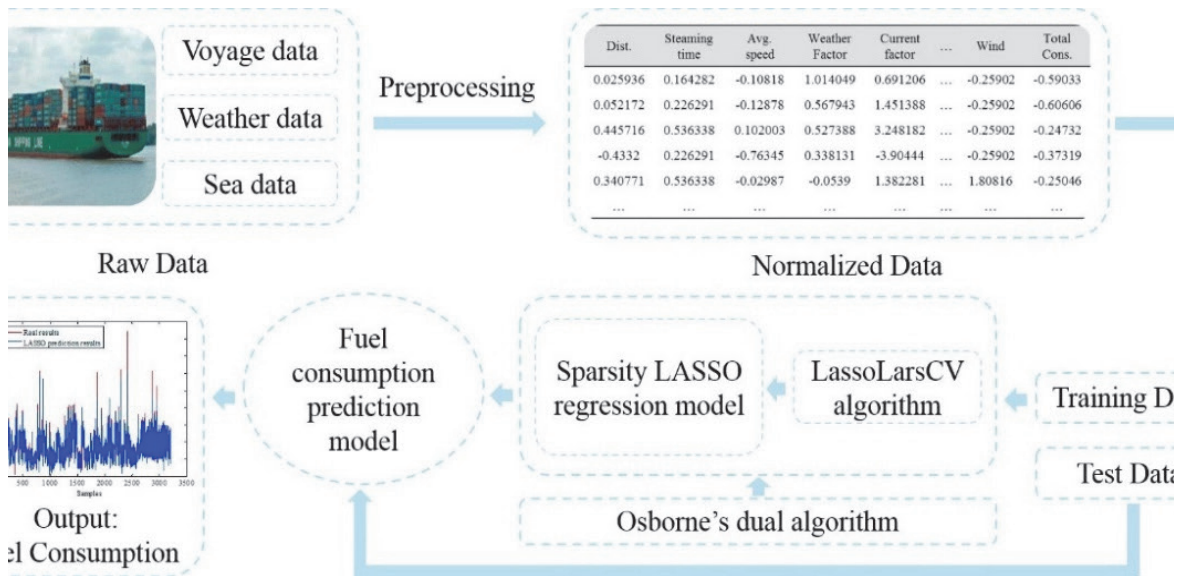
Voyage data

Weather data

Sea data

Raw Data

Preprocessing

| Dist. | Steaming time | Avg. speed | Weather Factor | Current factor | ... | Wind | Total Cons. |
|---|---|---|---|---|---|---|---|
| 0.025936 | 0.164282 | -0.10818 | 1.014049 | 0.691206 | ... | -0.25902 | -0.59033 |
| 0.052172 | 0.226291 | -0.12878 | 0.567943 | 1.451388 | ... | -0.25902 | -0.60606 |
| 0.445716 | 0.536338 | 0.102003 | 0.527388 | 3.248182 | ... | -0.25902 | -0.24732 |
| -0.4332 | 0.226291 | -0.76345 | 0.338131 | -3.90444 | ... | -0.25902 | -0.37319 |
| 0.340771 | 0.536338 | -0.02987 | -0.0539 | 1.382281 | ... | 1.80816 | -0.25046 |
| ... | ... | ... | ... | ... | ... | ... | ... |

Normalized Data

Real results
LASSO prediction results

500 1000 1500 2000 2500 3000 3500
Samples

Output:
el Consumption

Fuel consumption prediction model

Sparsity LASSO regression model

LassoLarsCV algorithm

Training D

Test Data

Osborne's dual algorithm